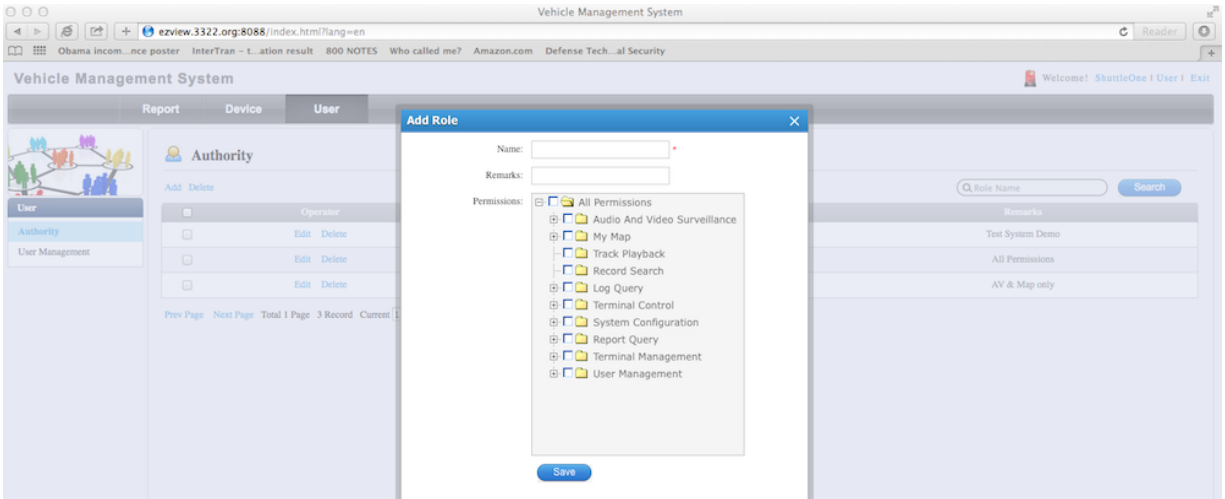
Vehicle Management System

ezview.3322.org:8088/index.html?lang=en

Reader

Obama incom...nce poster InterTran – t...ation result 800 NOTES Who called me? Amazon.com Defense Tech...al Security

Vehicle Management System

Welcome! ShuttleOne | User | Exit

Report Device User

User
Authority
User Management

Authority

Add Delete

Role Name Search

| | Operator | Remarks |
|---|---|---|
| | Edit Delete | Test System Demo |
| | Edit Delete | All Permissions |
| | Edit Delete | AV & Map only |

Prev Page Next Page Total 1 Page 3 Record Current 1

Add Role ×

Name: *

Remarks:

Permissions:
All Permissions
Audio And Video Surveillance
My Map
Track Playback
Record Search
Log Query
Terminal Control
System Configuration
Report Query
Terminal Management
User Management

Save